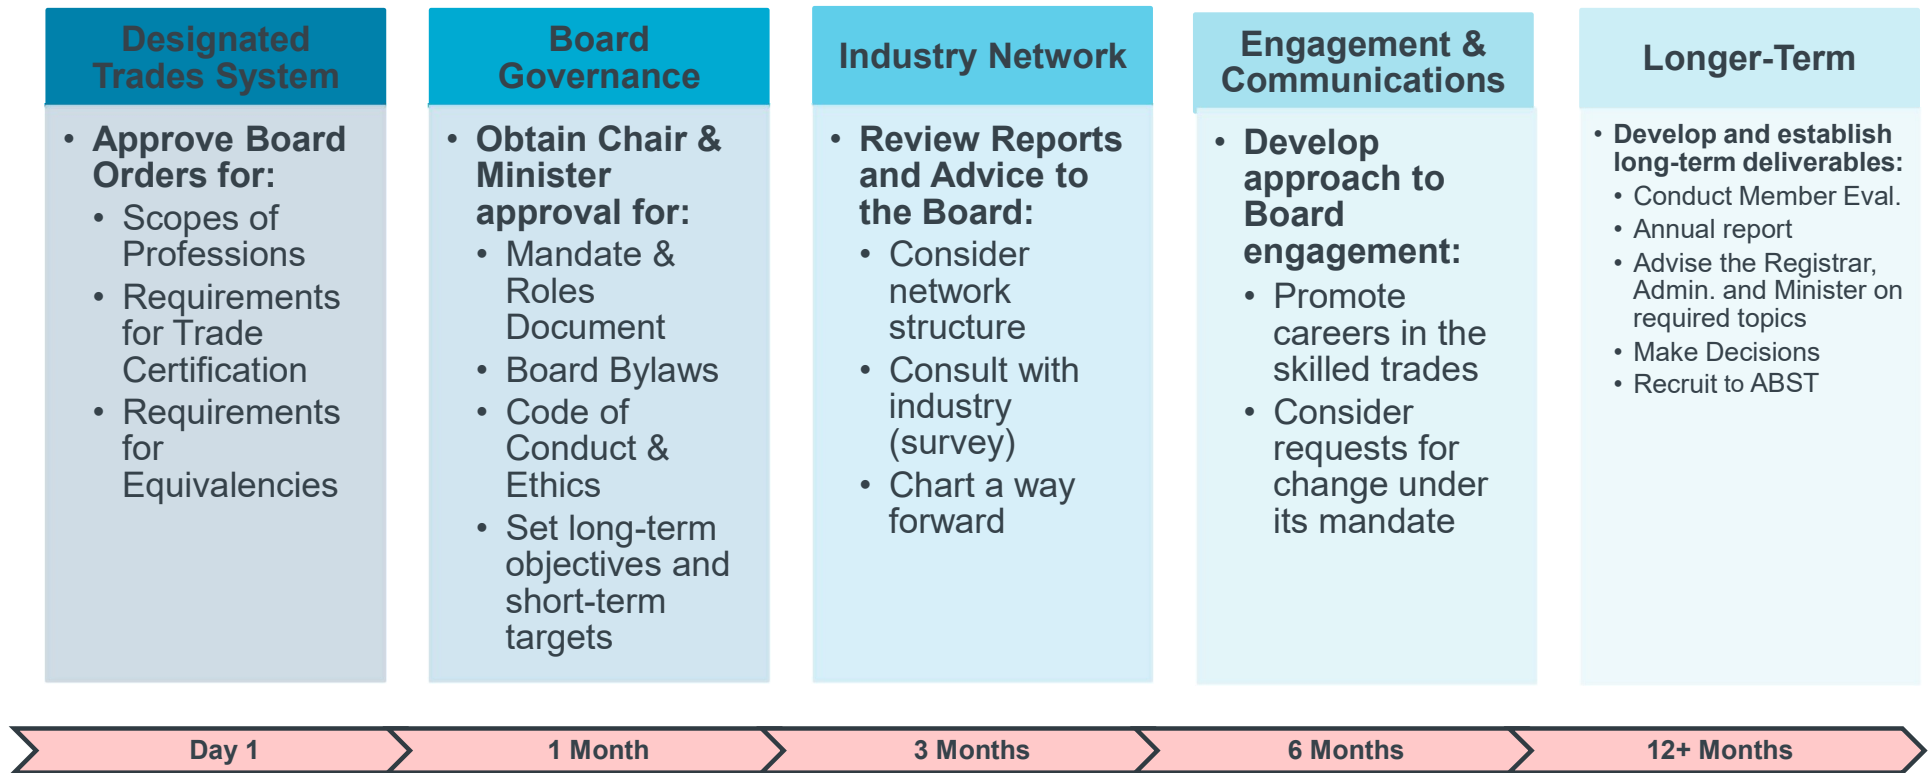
Designated Trades System

- Approve Board Orders for:
  - Scopes of Professions
  - Requirements for Trade Certification
  - Requirements for Equivalencies

Board Governance

- Obtain Chair & Minister approval for:
  - Mandate & Roles Document
  - Board Bylaws
  - Code of Conduct & Ethics
  - Set long-term objectives and short-term targets

Industry Network

- Review Reports and Advice to the Board:
  - Consider network structure
  - Consult with industry (survey)
  - Chart a way forward

Engagement & Communications

- Develop approach to Board engagement:
  - Promote careers in the skilled trades
  - Consider requests for change under its mandate

Longer-Term

- Develop and establish long-term deliverables:
  - Conduct Member Eval.
  - Annual report
  - Advise the Registrar, Admin. and Minister on required topics
  - Make Decisions
  - Recruit to ABST

Day 1

1 Month

3 Months

6 Months

12+ Months